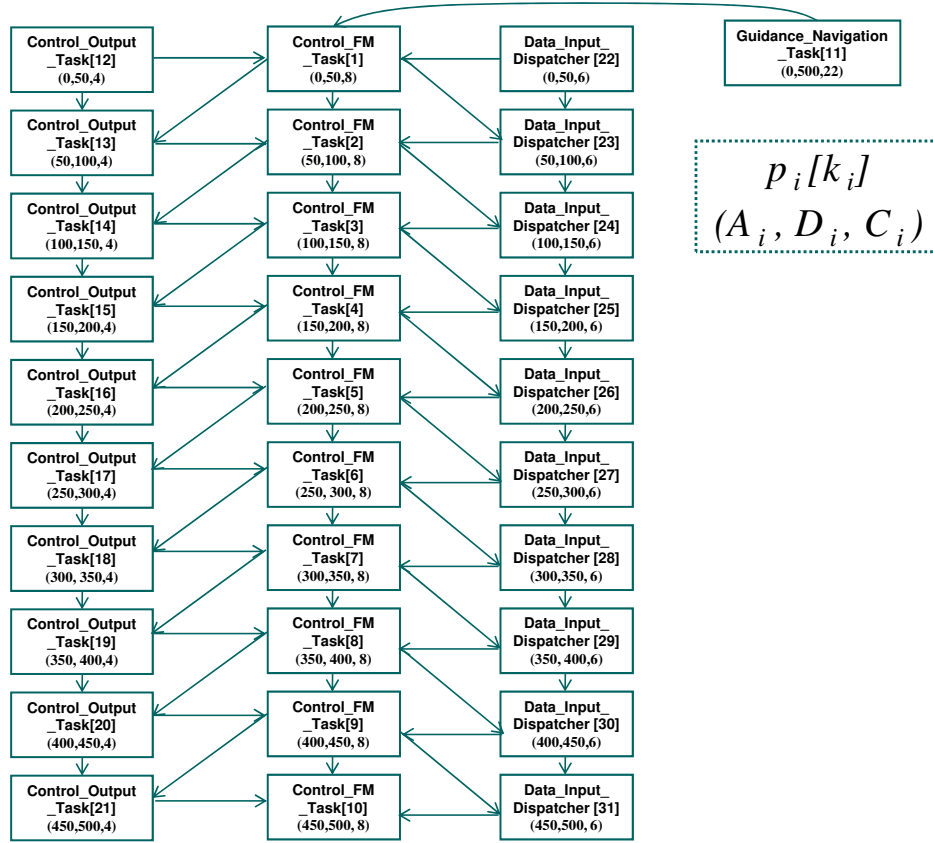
Control_Output _Task[12] (0,50,4)

Control_FM _Task[1] (0,50,8)

Data_Input_ Dispatcher [22] (0,50,6)

Guidance_Navigation _Task[11] (0,500,22)

Control_Output _Task[13] (50,100,4)

Control_FM _Task[2] (50,100, 8)

Data_Input_ Dispatcher [23] (50,100,6)

$p_i[k_i]$
$(A_i, D_i, C_i)$

Control_Output _Task[14] (100,150, 4)

Control_FM _Task[3] (100,150, 8)

Data_Input_ Dispatcher [24] (100,150,6)

Control_Output _Task[15] (150,200,4)

Control_FM _Task[4] (150,200, 8)

Data_Input_ Dispatcher [25] (150,200, 6)

Control_Output _Task[16] (200,250,4)

Control_FM _Task[5] (200,250, 8)

Data_Input_ Dispatcher [26] (200,250,6)

Control_Output _Task[17] (250,300,4)

Control_FM _Task[6] (250, 300, 8)

Data_Input_ Dispatcher [27] (250,300,6)

Control_Output _Task[18] (300, 350,4)

Control_FM _Task[7] (300,350, 8)

Data_Input_ Dispatcher [28] (300,350, 6)

Control_Output _Task[19] (350, 400,4)

Control_FM _Task[8] (350, 400, 8)

Data_Input_ Dispatcher [29] (350, 400,6)

Control_Output _Task[20] (400,450,4)

Control_FM _Task[9] (400,450, 8)

Data_Input_ Dispatcher [30] (400,450,6)

Control_Output _Task[21] (450,500,4)

Control_FM _Task[10] (450,500, 8)

Data_Input_ Dispatcher [31] (450,500, 6)